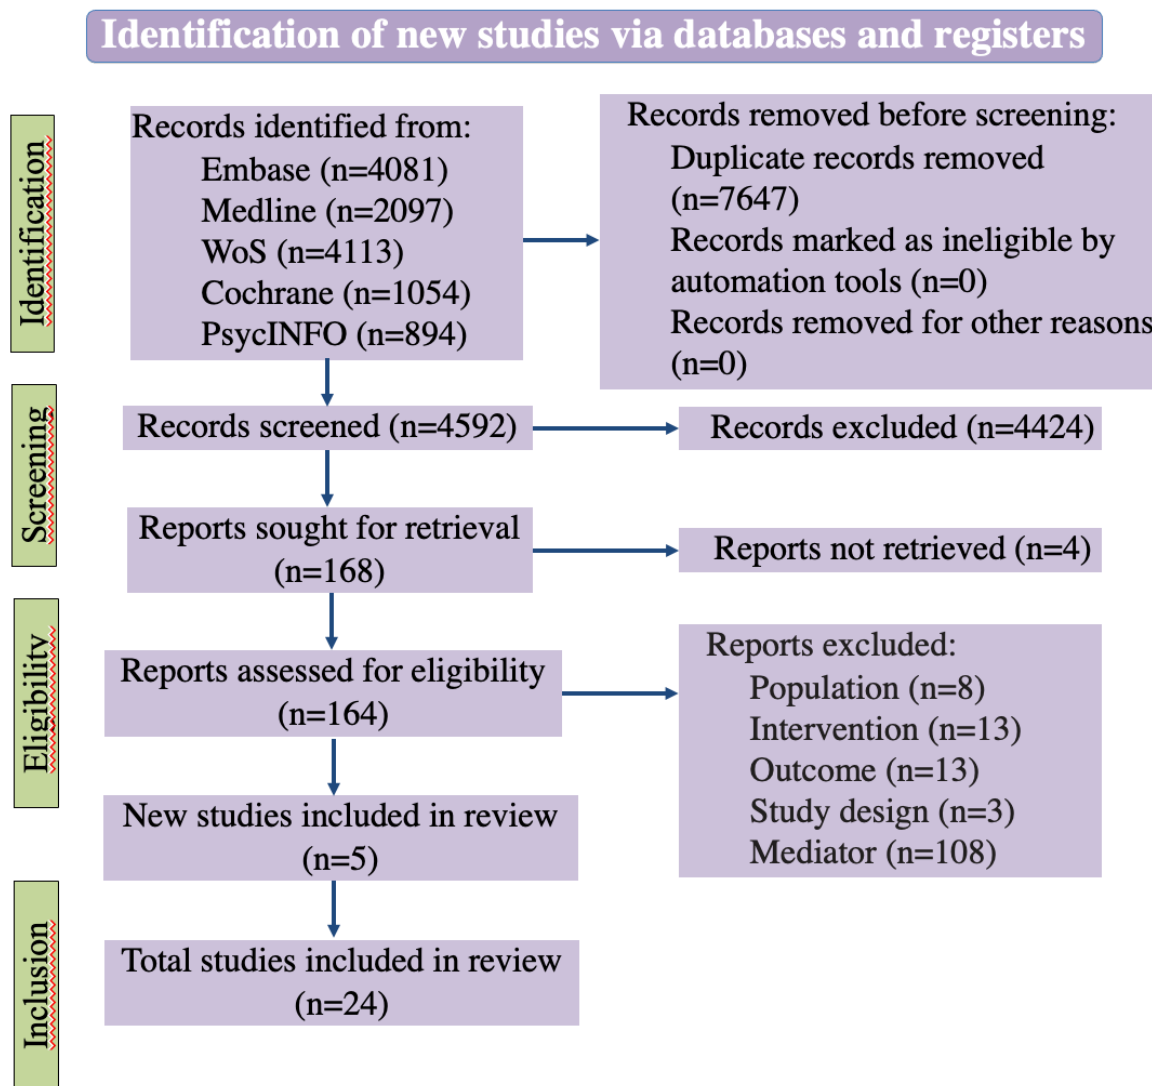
Identification of new studies via databases and registers

Identification

Records identified from:
Embase (n=4081)
Medline (n=2097)
WoS (n=4113)
Cochrane (n=1054)
PsycINFO (n=894)

Records removed before screening:
Duplicate records removed (n=7647)
Records marked as ineligible by automation tools (n=0)
Records removed for other reasons (n=0)

Screening

Records screened (n=4592)

Records excluded (n=4424)

Reports sought for retrieval (n=168)

Reports not retrieved (n=4)

Eligibility

Reports assessed for eligibility (n=164)

Reports excluded:
Population (n=8)
Intervention (n=13)
Outcome (n=13)
Study design (n=3)
Mediator (n=108)

New studies included in review (n=5)

Inclusion

Total studies included in review (n=24)